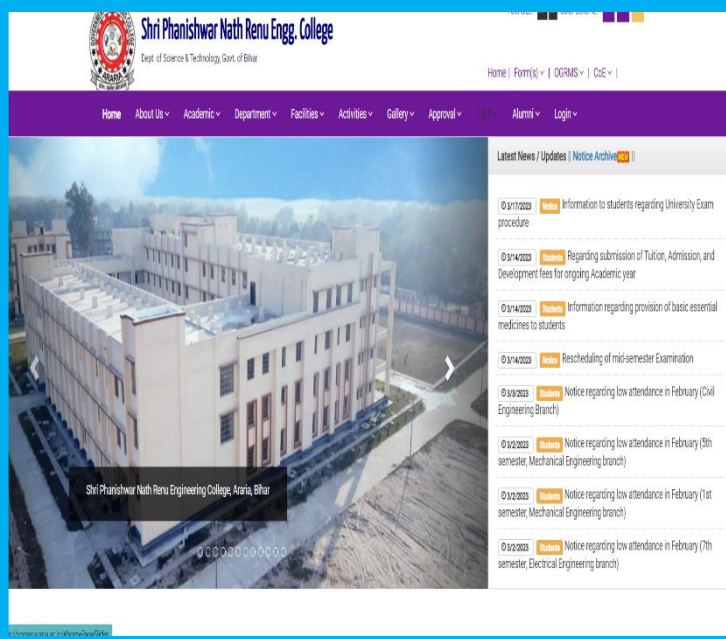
Shri Phanishwar Nath Renu Engg. College
Dept. of Science & Technology, Govt. of Bihar
ARARIA

Font Size: Color Scheme:

Home | Form(s) | OGRMS | CoE |

Home About Us Academic Department Facilities Activities Gallery Approval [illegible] Alumni Login

Latest News / Updates || Notice Archive NEW ||

3/17/2023 Notice Information to students regarding University Exam procedure

3/14/2023 Students Regarding submission of Tuition, Admission, and Development fees for ongoing Academic year

3/14/2023 Students Information regarding provision of basic essential medicines to students

3/14/2023 Notice Rescheduling of mid-semester Examination

3/3/2023 Students Notice regarding low attendance in February (Civil Engineering Branch)

3/2/2023 Students Notice regarding low attendance in February (5th semester, Mechanical Engineering branch)

3/2/2023 Students Notice regarding low attendance in February (1st semester, Mechanical Engineering branch)

3/2/2023 Students Notice regarding low attendance in February (7th semester, Electrical Engineering branch)

Shri Phanishwar Nath Renu Engineering College, Araria, Bihar

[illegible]